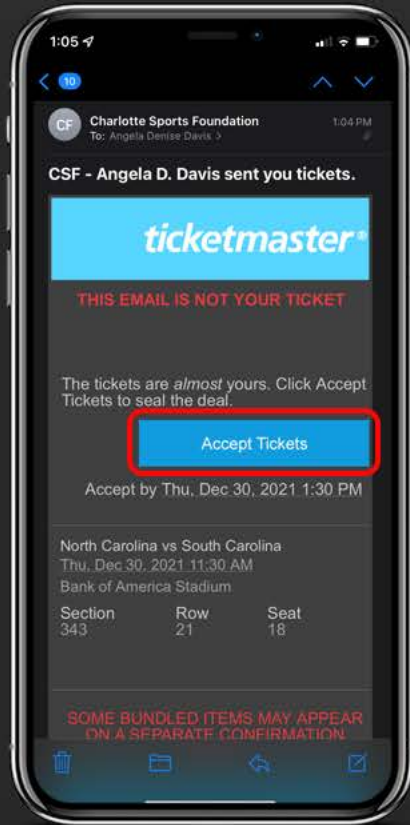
1:05

10

CF

Charlotte Sports Foundation
To: Angela Denise Davis >

1:04 PM

CSF - Angela D. Davis sent you tickets.

ticketmaster®

THIS EMAIL IS NOT YOUR TICKET

The tickets are *almost* yours. Click Accept Tickets to seal the deal.

Accept Tickets

Accept by Thu, Dec 30, 2021 1:30 PM

North Carolina vs South Carolina
Thu, Dec 30, 2021 11:30 AM
Bank of America Stadium

| Section | Row | Seat |
|---|---|---|
| 343 | 21 | 18 |

SOME BUNDLED ITEMS MAY APPEAR ON A SEPARATE CONFIRMATION